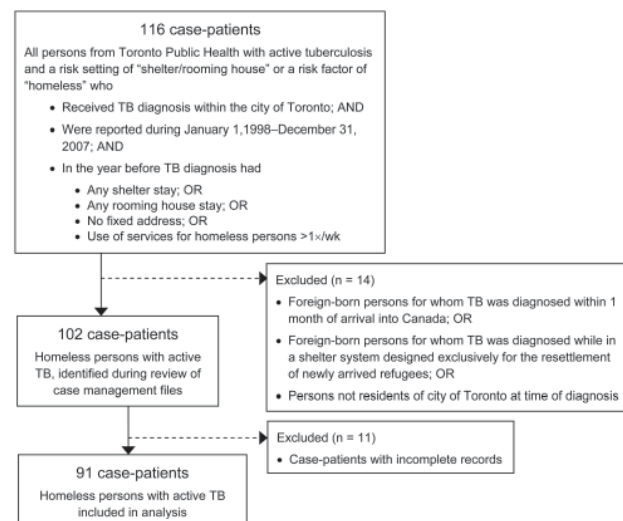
116 case-patients

All persons from Toronto Public Health with active tuberculosis and a risk setting of "shelter/rooming house" or a risk factor of "homeless" who

- Received TB diagnosis within the city of Toronto; AND
- Were reported during January 1,1998–December 31, 2007; AND
- In the year before TB diagnosis had
  - Any shelter stay; OR
  - Any rooming house stay; OR
  - No fixed address; OR
  - Use of services for homeless persons >1×/wk

Excluded (n = 14)

- Foreign-born persons for whom TB was diagnosed within 1 month of arrival into Canada; OR
- Foreign-born persons for whom TB was diagnosed while in a shelter system designed exclusively for the resettlement of newly arrived refugees; OR
- Persons not residents of city of Toronto at time of diagnosis

102 case-patients

Homeless persons with active TB, identified during review of case management files

Excluded (n = 11)

- Case-patients with incomplete records

91 case-patients

Homeless persons with active TB included in analysis